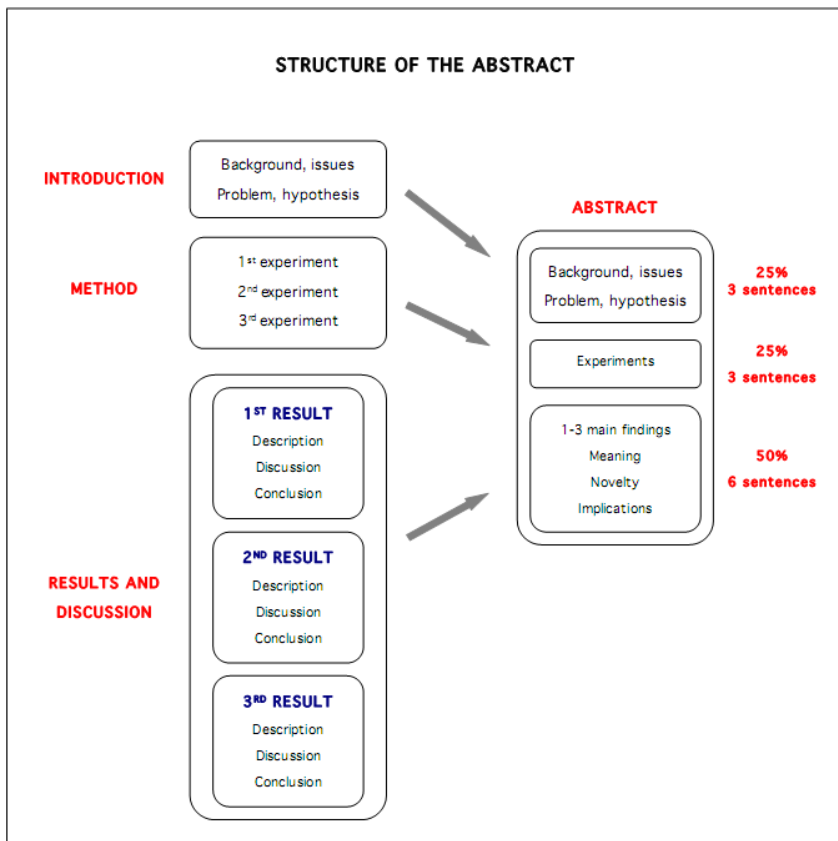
STRUCTURE OF THE ABSTRACT

INTRODUCTION

Background, issues
Problem, hypothesis

METHOD

1$^{st}$ experiment
2$^{nd}$ experiment
3$^{rd}$ experiment

RESULTS AND DISCUSSION

1$^{ST}$ RESULT
Description
Discussion
Conclusion

2$^{ND}$ RESULT
Description
Discussion
Conclusion

3$^{RD}$ RESULT
Description
Discussion
Conclusion

ABSTRACT

Background, issues
Problem, hypothesis

25%
3 sentences

Experiments

25%
3 sentences

1-3 main findings
Meaning
Novelty
Implications

50%
6 sentences